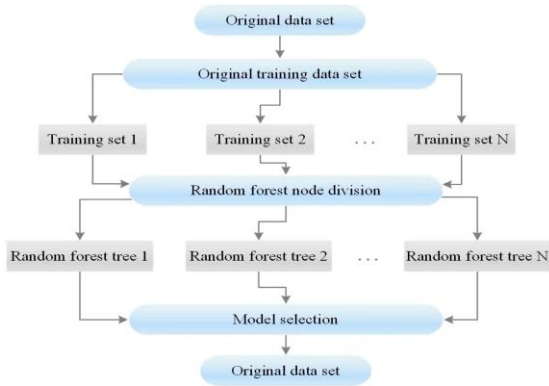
Original data set

Original training data set

Training set 1

Training set 2

. . .

Training set N

Random forest node division

Random forest tree 1

Random forest tree 2

. . .

Random forest tree N

Model selection

Original data set